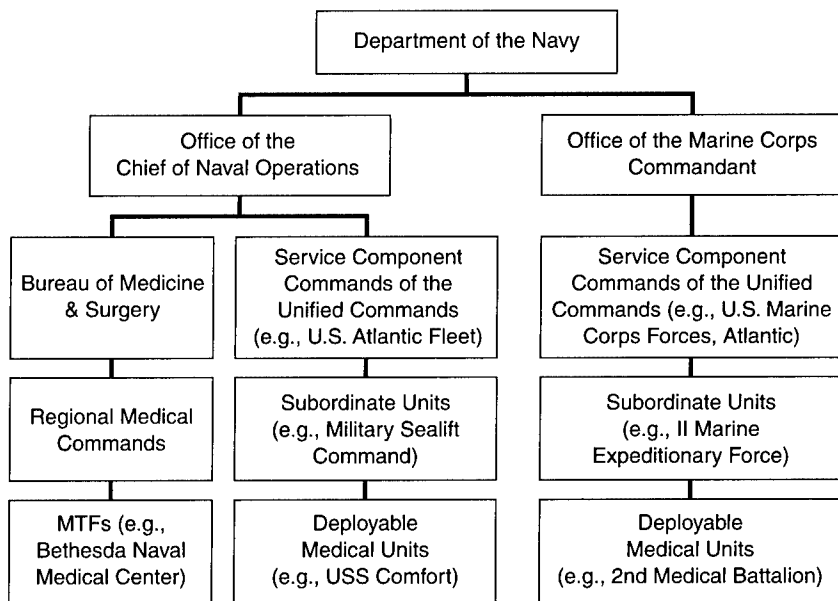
Department of the Navy

Office of the Chief of Naval Operations

Office of the Marine Corps Commandant

Bureau of Medicine & Surgery

Service Component Commands of the Unified Commands (e.g., U.S. Atlantic Fleet)

Service Component Commands of the Unified Commands (e.g., U.S. Marine Corps Forces, Atlantic)

Regional Medical Commands

Subordinate Units (e.g., Military Sealift Command)

Subordinate Units (e.g., II Marine Expeditionary Force)

MTFs (e.g., Bethesda Naval Medical Center)

Deployable Medical Units (e.g., USS Comfort)

Deployable Medical Units (e.g., 2nd Medical Battalion)